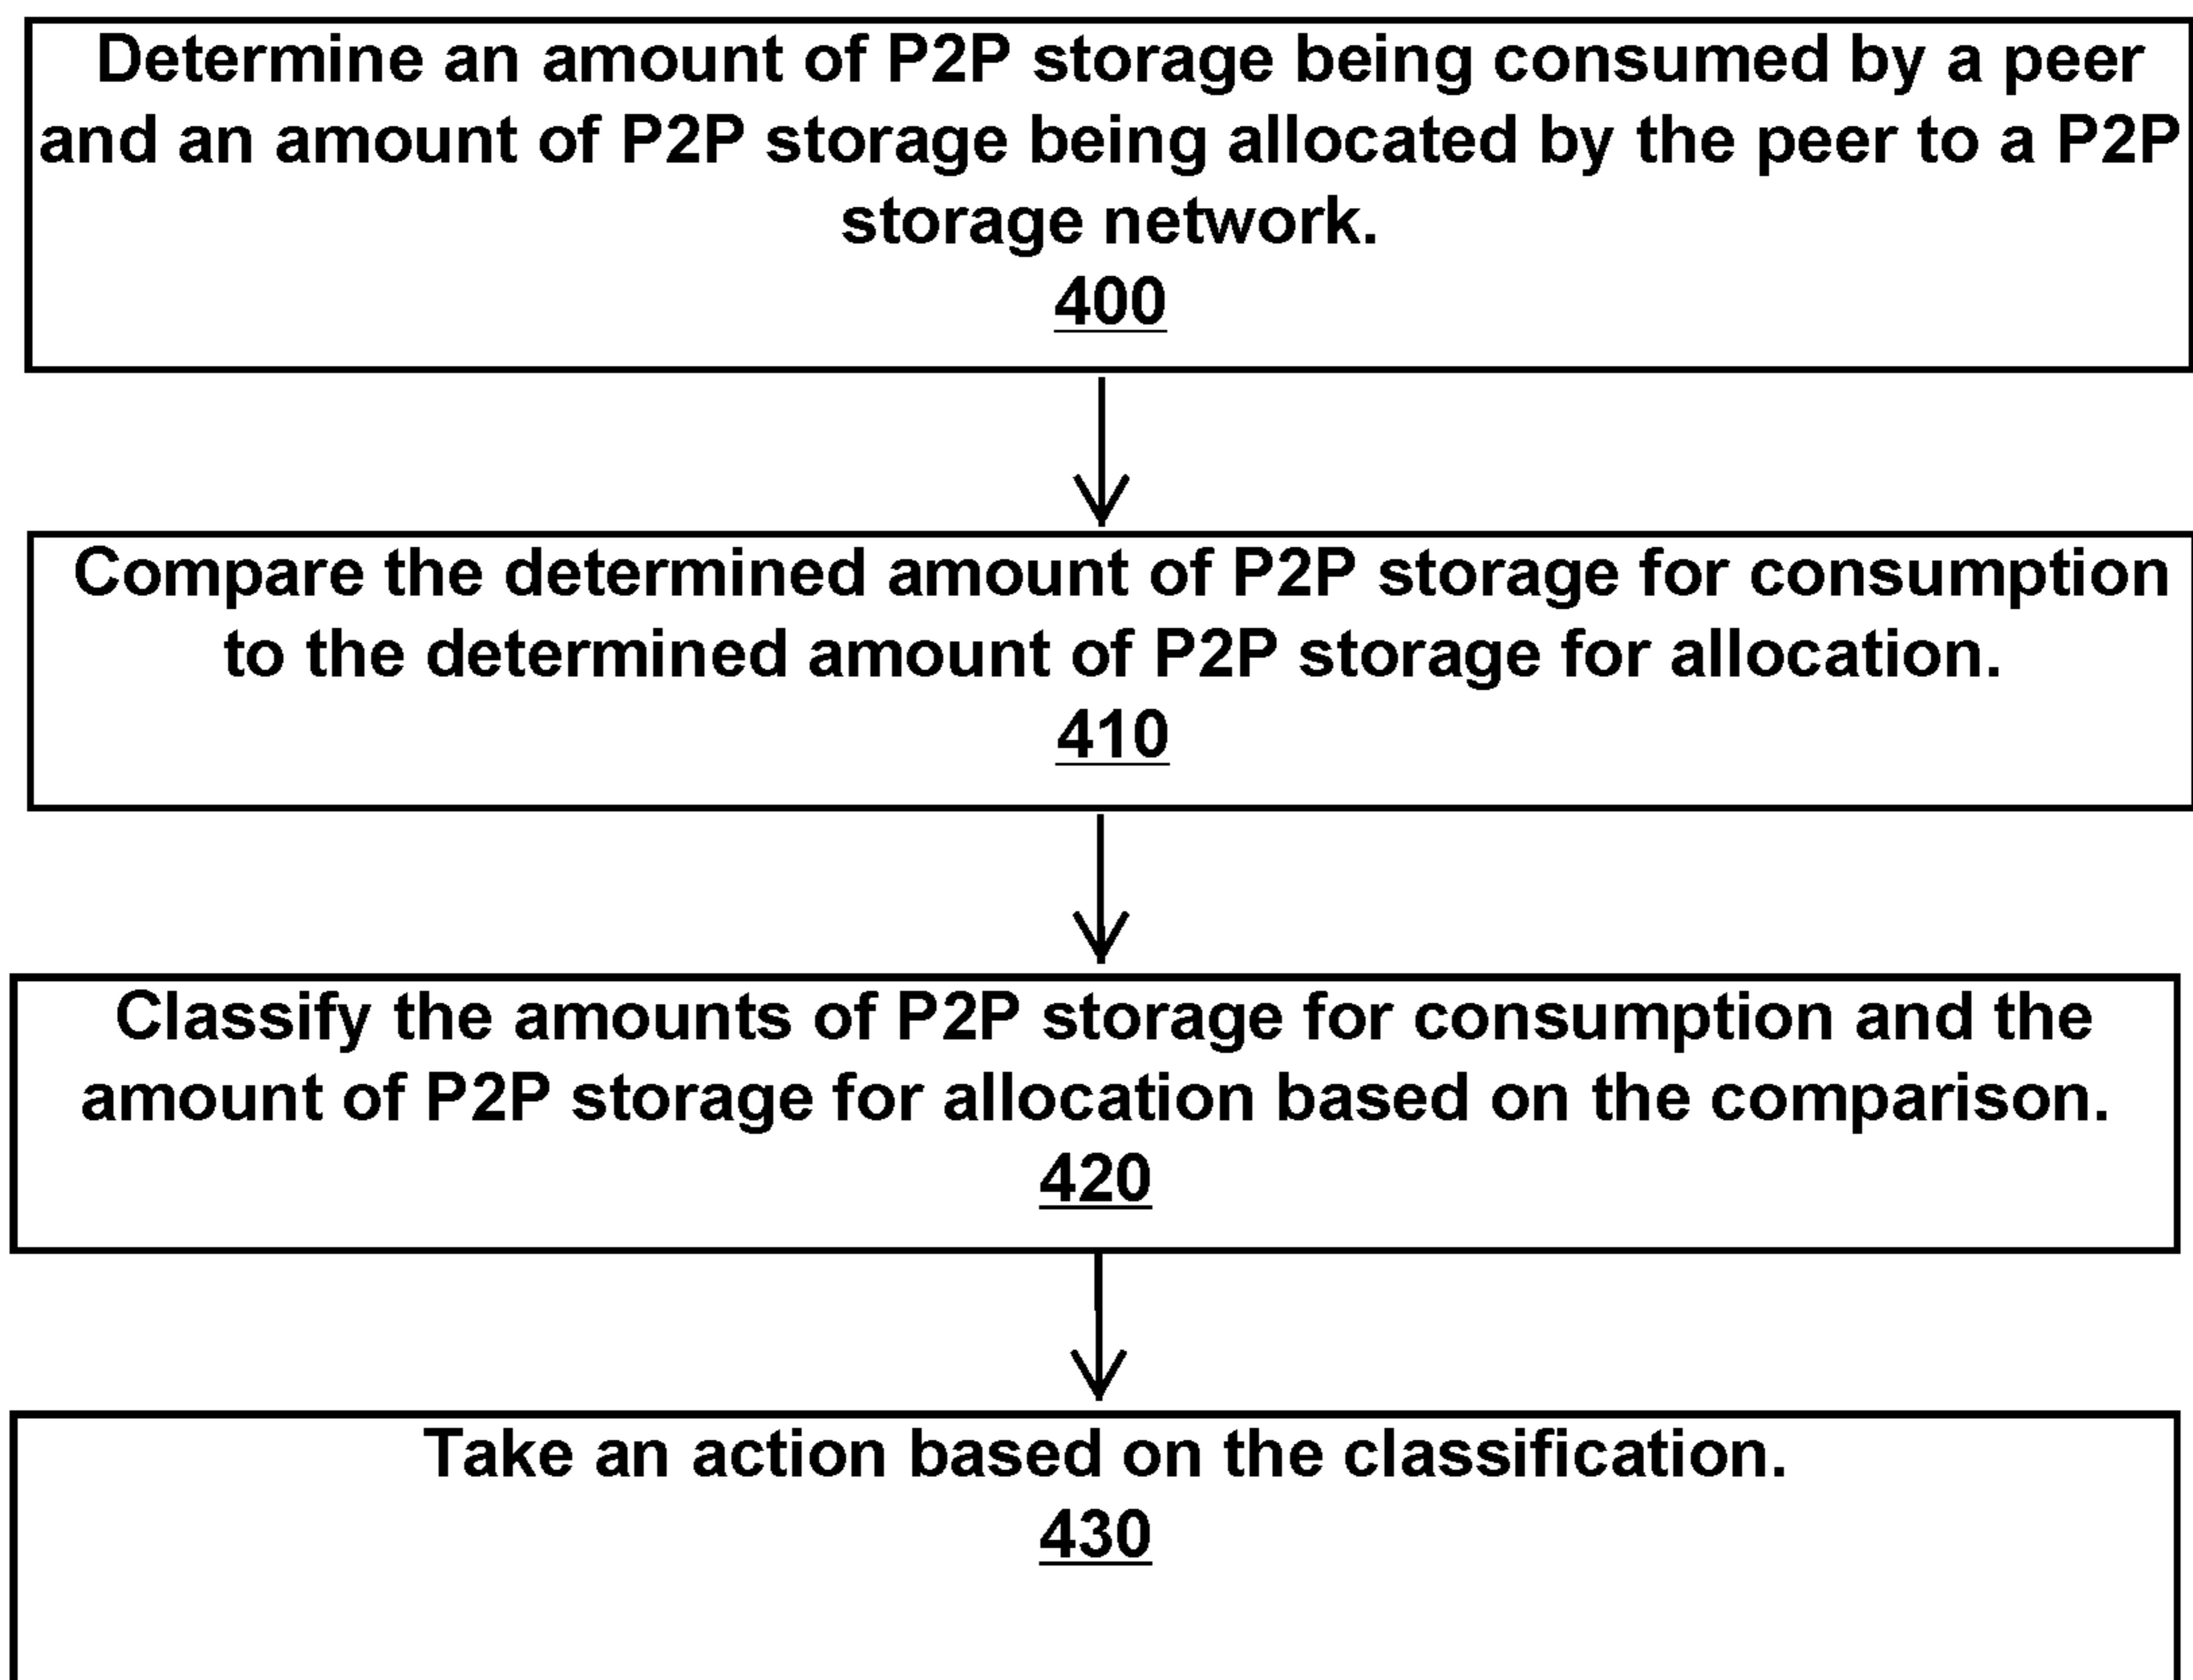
Determine an amount of P2P storage being consumed by a peer and an amount of P2P storage being allocated by the peer to a P2P storage network.
400

Compare the determined amount of P2P storage for consumption to the determined amount of P2P storage for allocation.
410

Classify the amounts of P2P storage for consumption and the amount of P2P storage for allocation based on the comparison.
420

Take an action based on the classification.
430